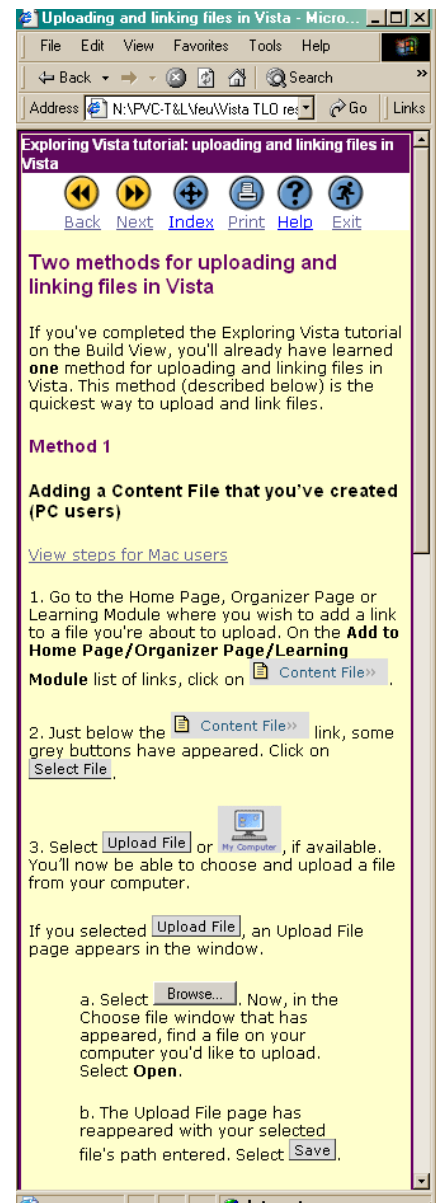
Uploading and linking files in Vista - Micro...

File Edit View Favorites Tools Help

Back Search

Address N:\PVC-T&L\feu\Vista TLO res Go Links

Exploring Vista tutorial: uploading and linking files in Vista

Back Next Index Print Help Exit

Two methods for uploading and linking files in Vista

If you've completed the Exploring Vista tutorial on the Build View, you'll already have learned **one** method for uploading and linking files in Vista. This method (described below) is the quickest way to upload and link files.

Method 1

Adding a Content File that you've created (PC users)

View steps for Mac users

1. Go to the Home Page, Organizer Page or Learning Module where you wish to add a link to a file you're about to upload. On the **Add to Home Page/Organizer Page/Learning Module** list of links, click on Content File».

2. Just below the Content File» link, some grey buttons have appeared. Click on Select File.

3. Select Upload File or My Computer, if available. You'll now be able to choose and upload a file from your computer.

If you selected Upload File, an Upload File page appears in the window.

a. Select Browse... . Now, in the Choose file window that has appeared, find a file on your computer you'd like to upload. Select **Open**.

b. The Upload File page has reappeared with your selected file's path entered. Select Save.

Internet